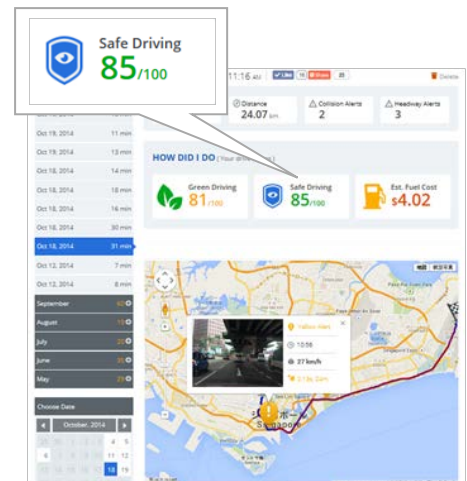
Safe Driving
85/100

11:16 AM Like 16 Share 35
Delete

Distance
24.07 km
Collision Alerts
2
Headway Alerts
3

Oct 19, 2014 11 min
Oct 19, 2014 13 min
Oct 18, 2014 14 min
Oct 18, 2014 18 min
Oct 18, 2014 16 min
Oct 18, 2014 20 min
Oct 18, 2014 31 min
Oct 12, 2014 7 min
Oct 12, 2014 11 min

HOW DID I DO (Your driv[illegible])

Green Driving
81/100
Safe Driving
85/100
Est. Fuel Cost
$4.02

September
August
July
June
May

Choose Date
October, 2014
4 5
11 12
18

Yellow Alert
10:56
27 km/h
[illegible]

Singapore